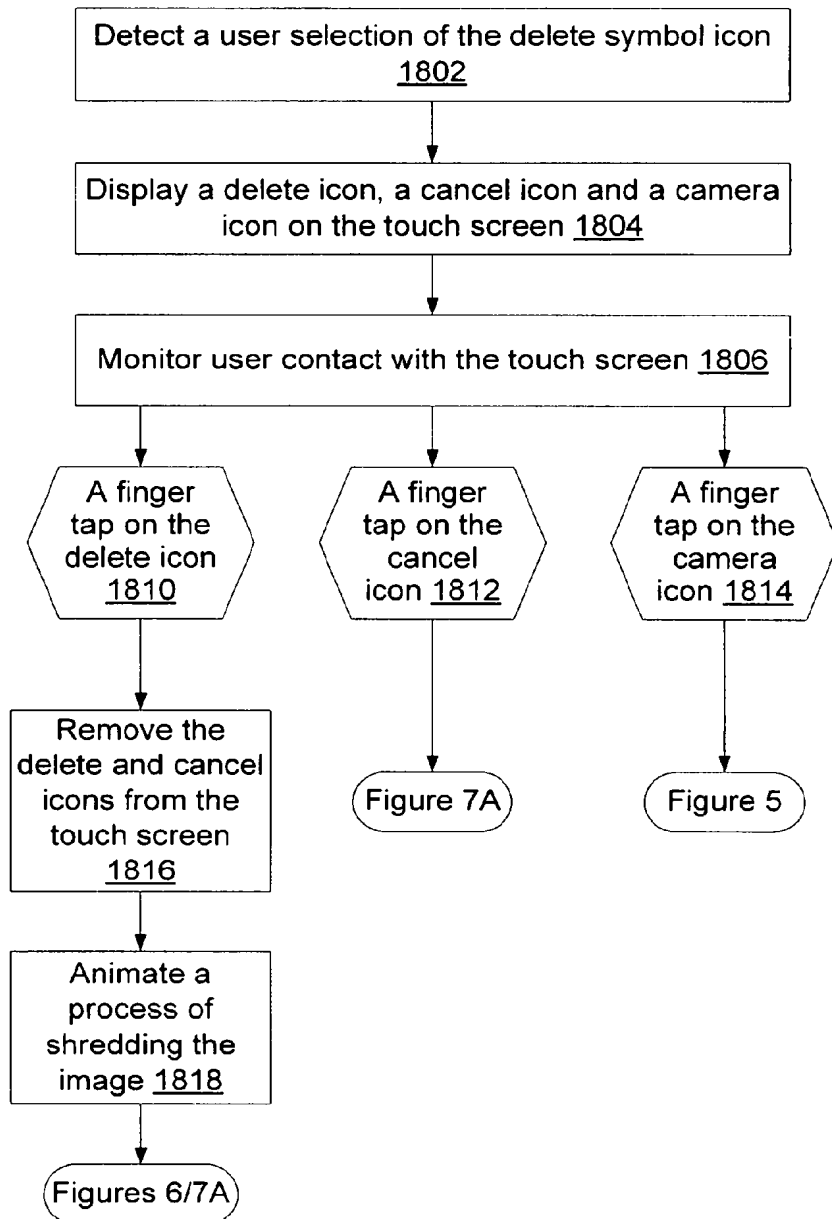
Detect a user selection of the delete symbol icon 1802

Display a delete icon, a cancel icon and a camera icon on the touch screen 1804

Monitor user contact with the touch screen 1806

A finger tap on the delete icon 1810

A finger tap on the cancel icon 1812

A finger tap on the camera icon 1814

Remove the delete and cancel icons from the touch screen 1816

Figure 7A

Figure 5

Animate a process of shredding the image 1818

Figures 6/7A